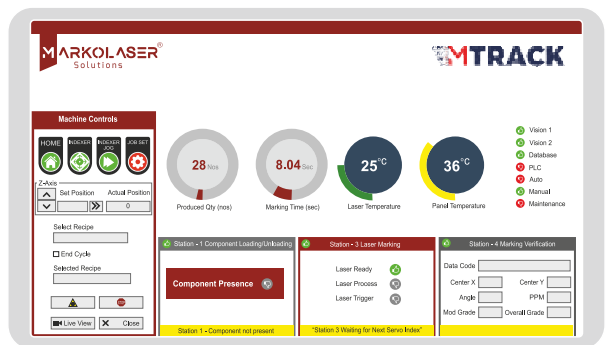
MARKOLASER®
Solutions

MTRACK

Machine Controls

HOME
INDEXER
INDEXER JOG
JOB SET

Z-Axis
Set Position
Actual Position
0

Select Recipe

End Cycle

Selected Recipe

Live View
Close

28 Nos
Produced Qty (nos)

8.04 Sec
Marking Time (sec)

25°C
Laser Temperature

36°C
Panel Temperature

Vision 1
Vision 2
Database
PLC
Auto
Manual
Maintenance

Station - 1 Component Loading/Unloading
Component Presence
Station 1 - Component not present

Station - 3 Laser Marking
Laser Ready
Laser Process
Laser Trigger
"Station 3 Waiting for Next Servo Index"

Station - 4 Marking Verification
Data Code
Center X
Center Y
Angle
PPM
Mod Grade
Overall Grade